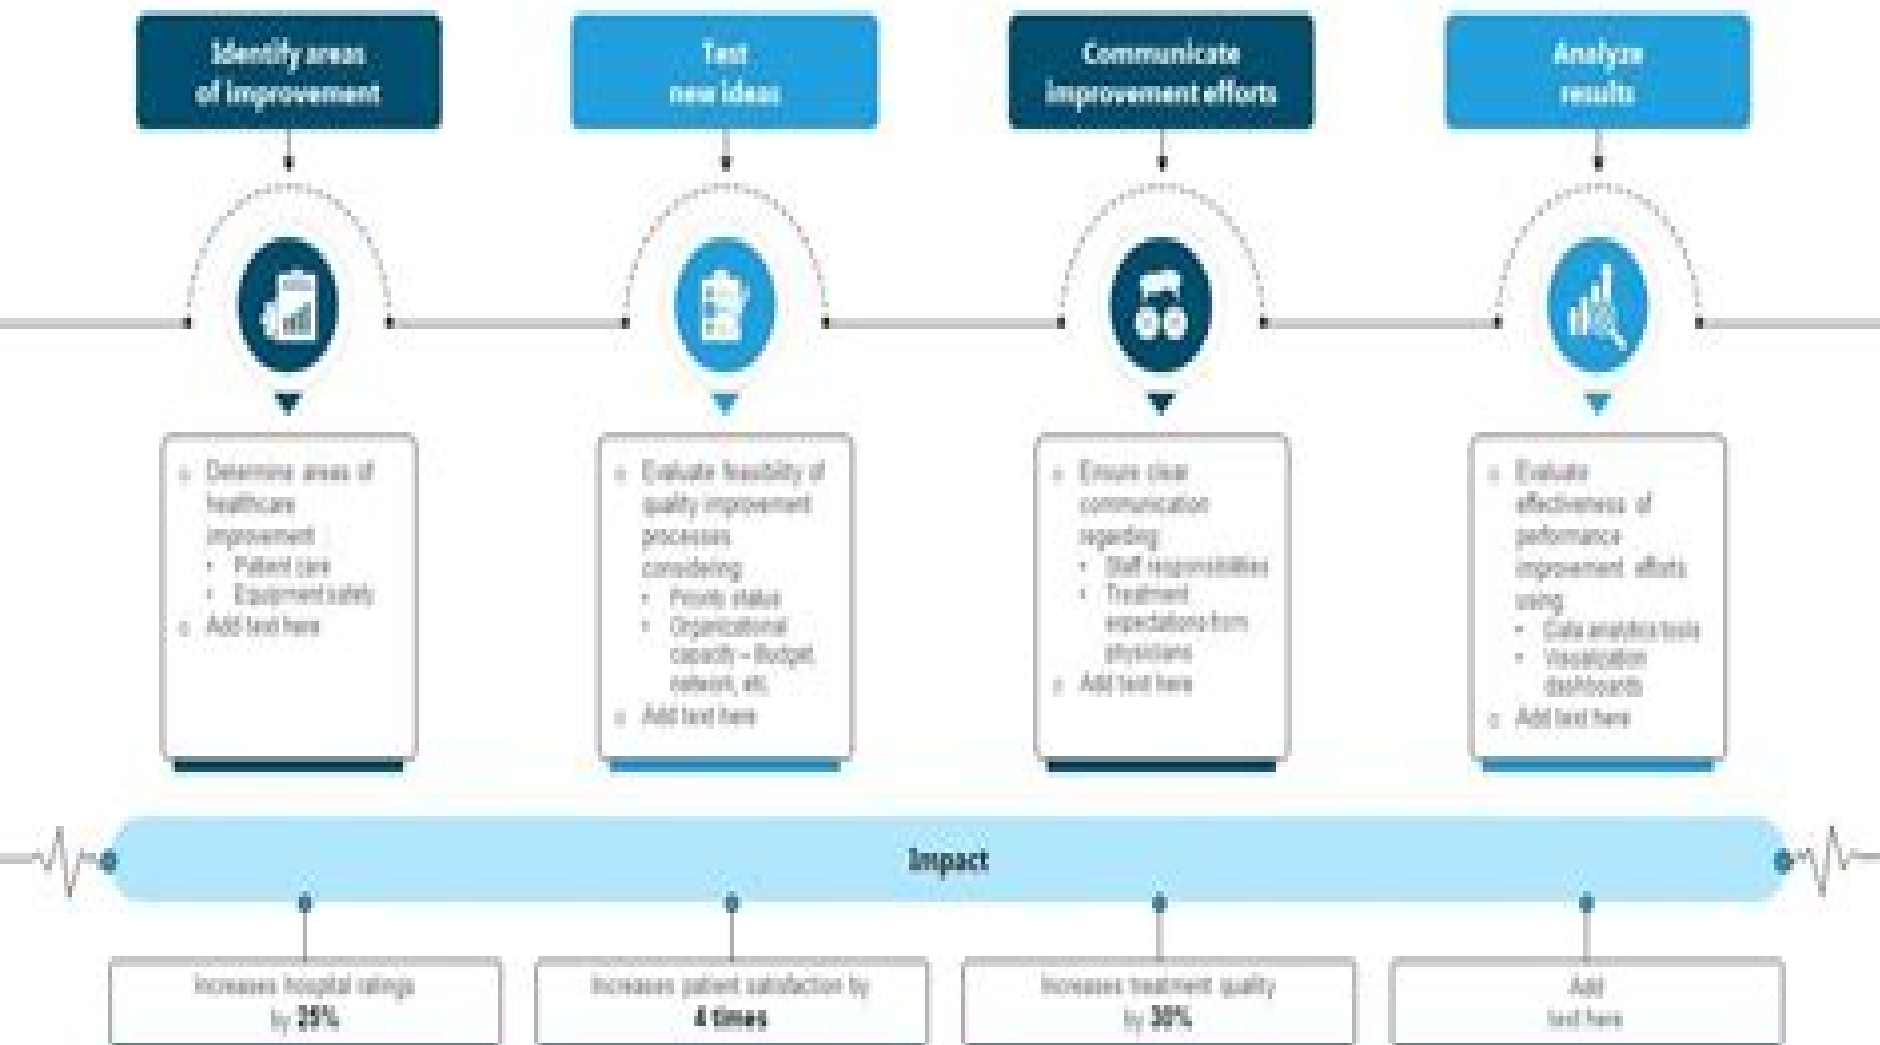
Identify areas of improvement

Test new ideas

Communicate improvement efforts

Analyze results

- Determine areas of healthcare improvement
  - Patient care
  - Equipment safety
- Add text here

- Evaluate feasibility of quality improvement processes considering
  - Priority status
  - Organizational capacity – Budget, network, etc.
- Add text here

- Ensure clear communication regarding
  - Staff responsibilities
  - Treatment expectations from physicians
- Add text here

- Evaluate effectiveness of performance improvement efforts using
  - Data analytics tools
  - Visualization dashboards
- Add text here

Impact

Increases hospital ratings by 25%

Increases patient satisfaction by 4 times

Increases treatment quality by 30%

Add text here